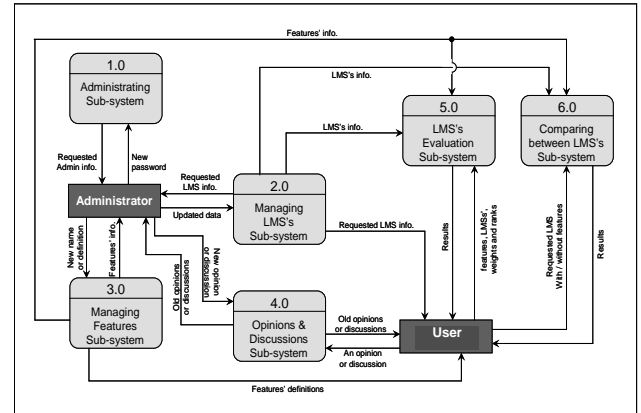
Features' info.

LMS's info.

1.0
Administrating Sub-system

5.0
LMS's Evaluation Sub-system

6.0
Comparing between LMS's Sub-system

LMS's info.

Requested Admin info.

New password

Requested LMS info.

Administrator

2.0
Managing LMS's Sub-system

Updated data

New name or definition

Features' info.

Old opinions or discussions

New opinion or discussion

Requested LMS info.

Results

features, LMSs', weights and ranks

Requested LMS With / without features

Results

3.0
Managing Features Sub-system

4.0
Opinions & Discussions Sub-system

Old opinions or discussions

An opinion or discussion

User

Features' definitions